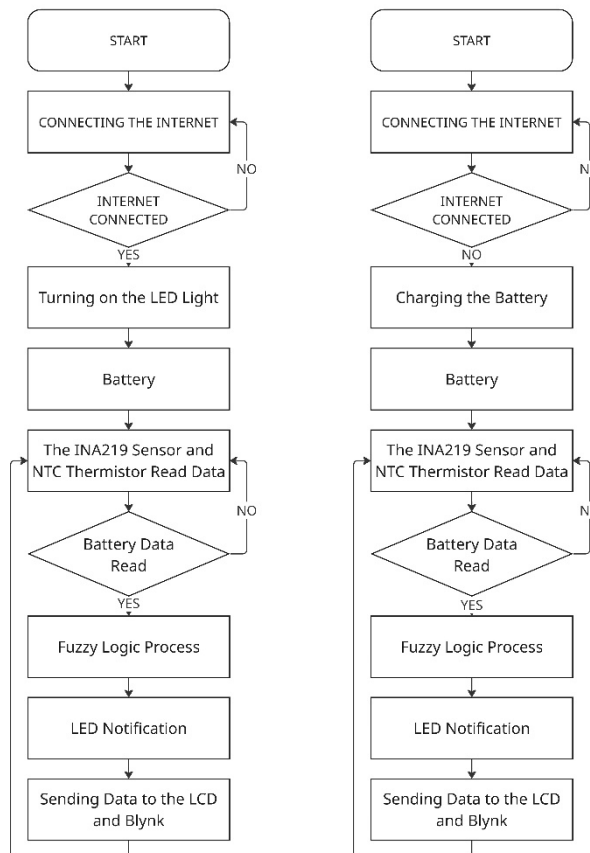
START

CONNECTING THE INTERNET

NO

INTERNET CONNECTED

YES

Turning on the LED Light

Battery

The INA219 Sensor and NTC Thermistor Read Data

NO

Battery Data Read

YES

Fuzzy Logic Process

LED Notification

Sending Data to the LCD and Blynk

START

CONNECTING THE INTERNET

N

INTERNET CONNECTED

NO

Charging the Battery

Battery

The INA219 Sensor and NTC Thermistor Read Data

N

Battery Data Read

YES

Fuzzy Logic Process

LED Notification

Sending Data to the LCD and Blynk